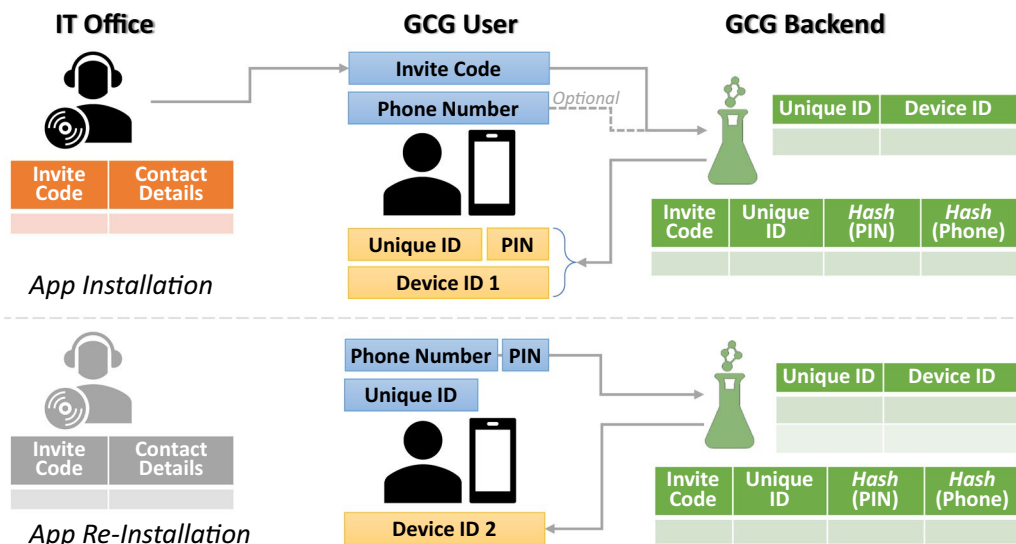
IT Office

GCG User

GCG Backend

Invite Code

Phone Number

Optional

| Unique ID | Device ID |
|---|---|
| | |

| Invite Code | Contact Details |
|---|---|
| | |

| Invite Code | Unique ID | *Hash* (PIN) | *Hash* (Phone) |
|---|---|---|---|
| | | | |

Unique ID

PIN

Device ID 1

*App Installation*

Phone Number

PIN

Unique ID

| Unique ID | Device ID |
|---|---|
| | |
| | |

| Invite Code | Contact Details |
|---|---|
| | |

| Invite Code | Unique ID | *Hash* (PIN) | *Hash* (Phone) |
|---|---|---|---|
| | | | |

*App Re-Installation*

Device ID 2